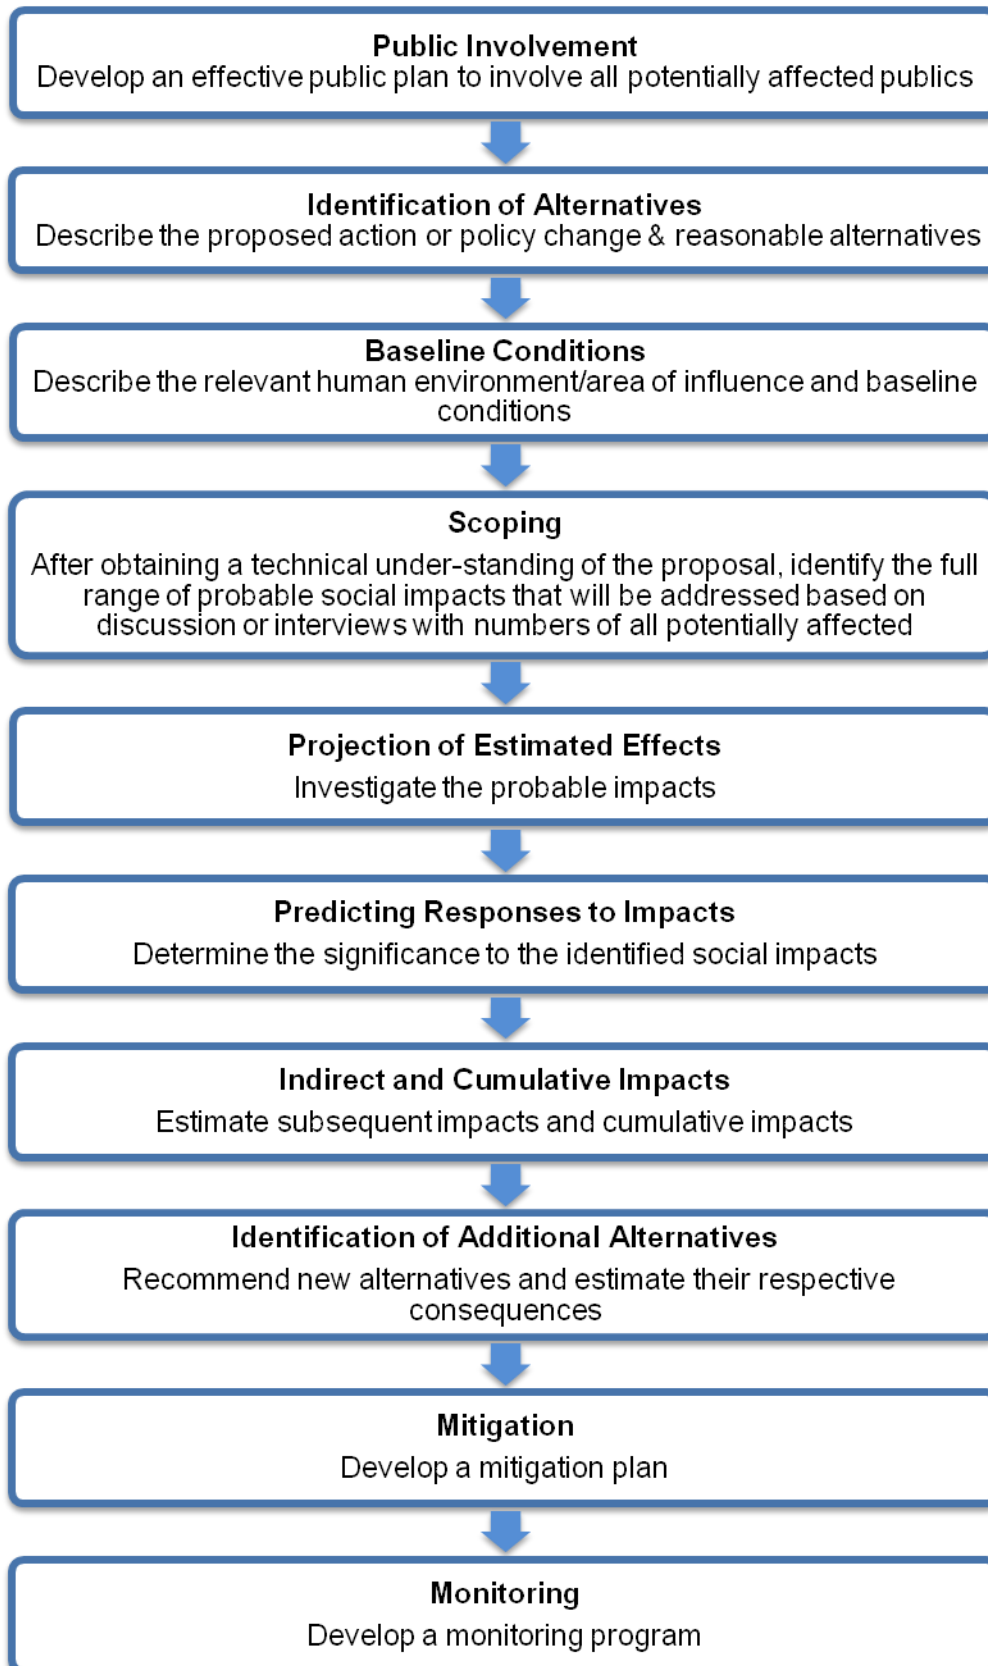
Public Involvement
Develop an effective public plan to involve all potentially affected publics

Identification of Alternatives
Describe the proposed action or policy change & reasonable alternatives

Baseline Conditions
Describe the relevant human environment/area of influence and baseline conditions

Scoping
After obtaining a technical under-standing of the proposal, identify the full range of probable social impacts that will be addressed based on discussion or interviews with numbers of all potentially affected

Projection of Estimated Effects
Investigate the probable impacts

Predicting Responses to Impacts
Determine the significance to the identified social impacts

Indirect and Cumulative Impacts
Estimate subsequent impacts and cumulative impacts

Identification of Additional Alternatives
Recommend new alternatives and estimate their respective consequences

Mitigation
Develop a mitigation plan

Monitoring
Develop a monitoring program